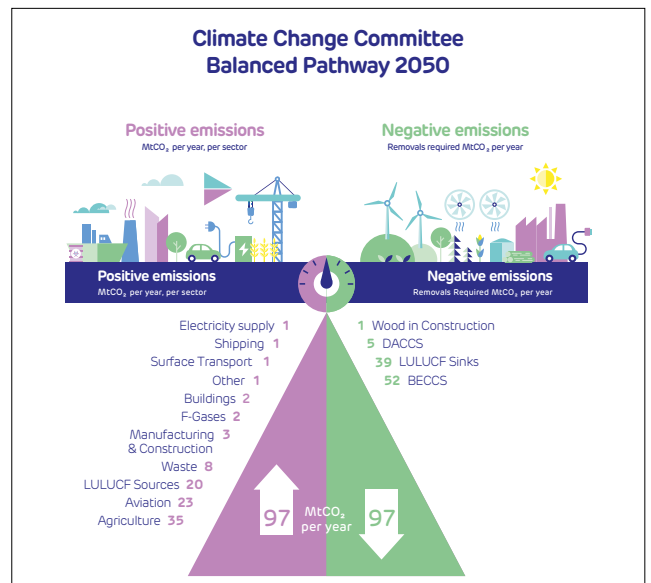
Climate Change Committee
Balanced Pathway 2050

Positive emissions
$MtCO_2$ per year, per sector

Negative emissions
Removals required $MtCO_2$ per year

Positive emissions
$MtCO_2$ per year, per sector

Negative emissions
Removals Required $MtCO_2$ per year

Electricity supply 1
Shipping 1
Surface Transport 1
Other 1
Buildings 2
F-Gases 2
Manufacturing & Construction 3
Waste 8
LULUCF Sources 20
Aviation 23
Agriculture 35

1 Wood in Construction
5 DACCS
39 LULUCF Sinks
52 BECCS

97
$MtCO_2$ per year
97